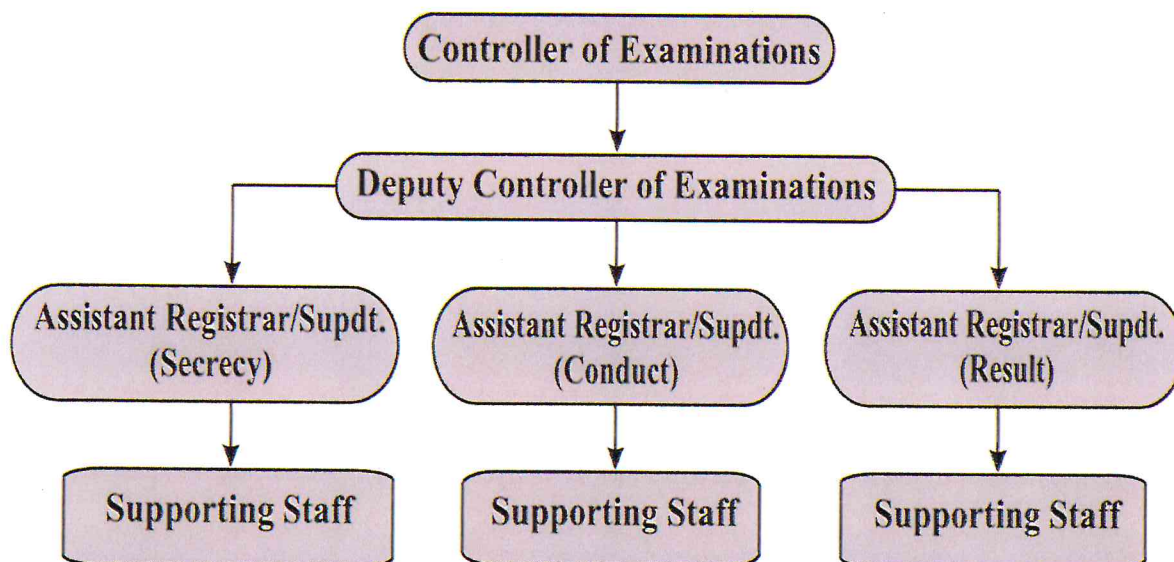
Controller of Examinations

Deputy Controller of Examinations

Assistant Registrar/Supdt. (Secrecy)

Supporting Staff

Assistant Registrar/Supdt. (Conduct)

Supporting Staff

Assistant Registrar/Supdt. (Result)

Supporting Staff